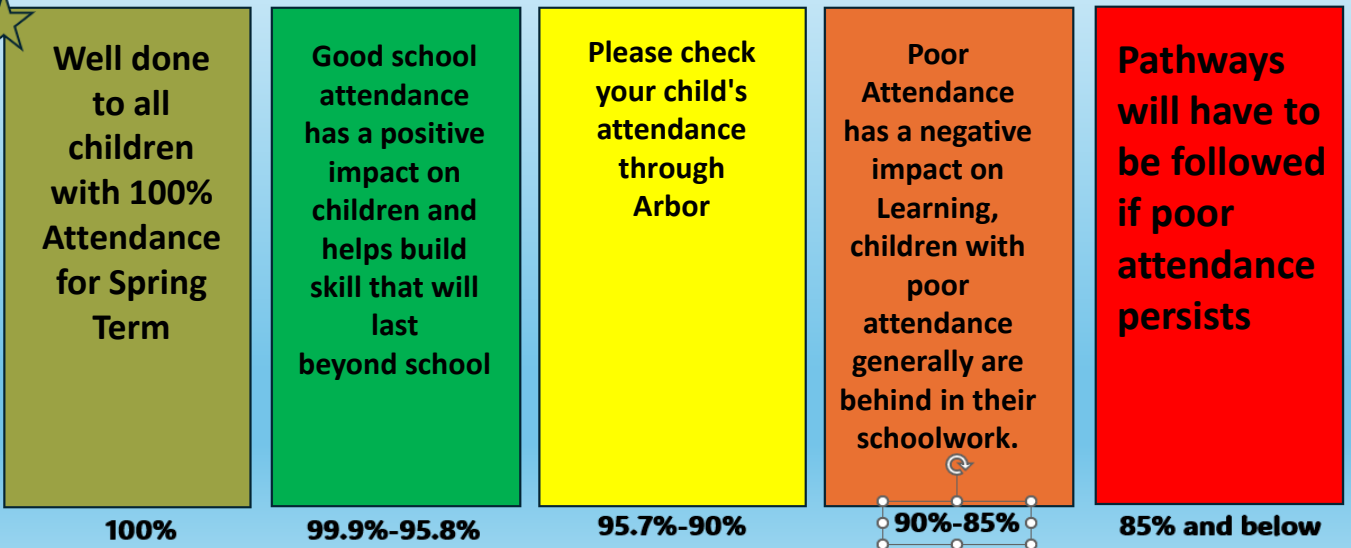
Well done to all children with 100% Attendance for Spring Term

Good school attendance has a positive impact on children and helps build skill that will last beyond school

Please check your child's attendance through Arbor

Poor Attendance has a negative impact on Learning, children with poor attendance generally are behind in their schoolwork.

Pathways will have to be followed if poor attendance persists

100%

99.9%-95.8%

95.7%-90%

90%-85%

85% and below